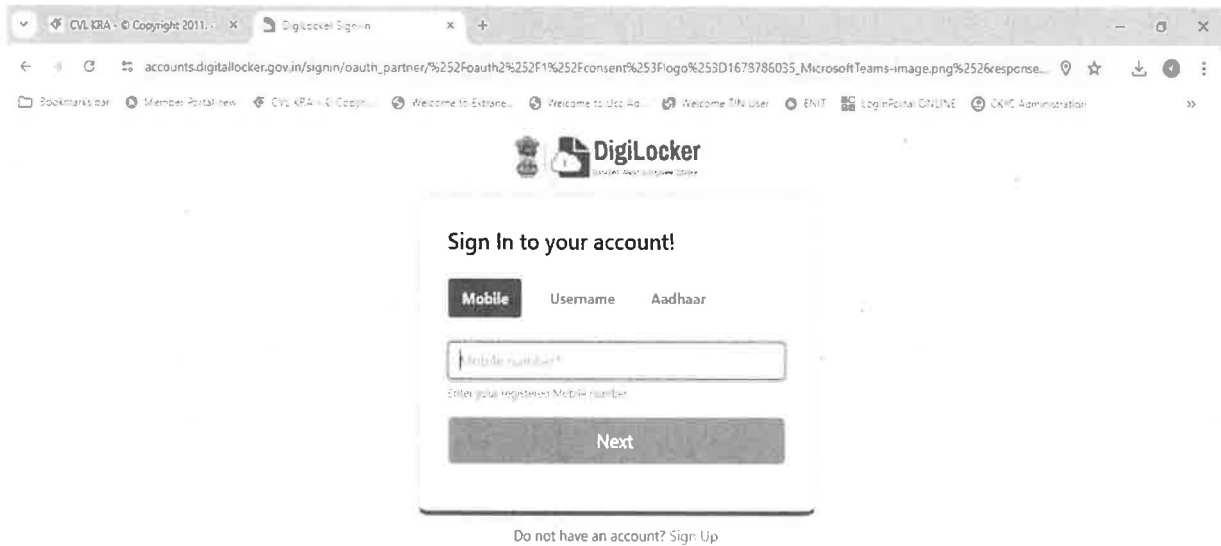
CVL KRA - © Copyright 2011. ×
DigiLocker Sign in ×
+

accounts.digitallocker.gov.in/signin/oauth_partner/%252Foauth2%252F1%252Fconsent%253Flogo%253D1678786035_MicrosoftTeams-image.png%2526response...

Bookmarks bar | Member Portal new | CVL KRA - © Copyri... | Welcome to Extrane... | Welcome to Usc Ad... | Welcome TIN User | ENIT | LoginPortal ONLINE | CKYC Administration | »

DigiLocker
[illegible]

Sign In to your account!

Mobile Username Aadhaar

Mobile number*

Enter your registered Mobile number

Next

Do not have an account? Sign Up